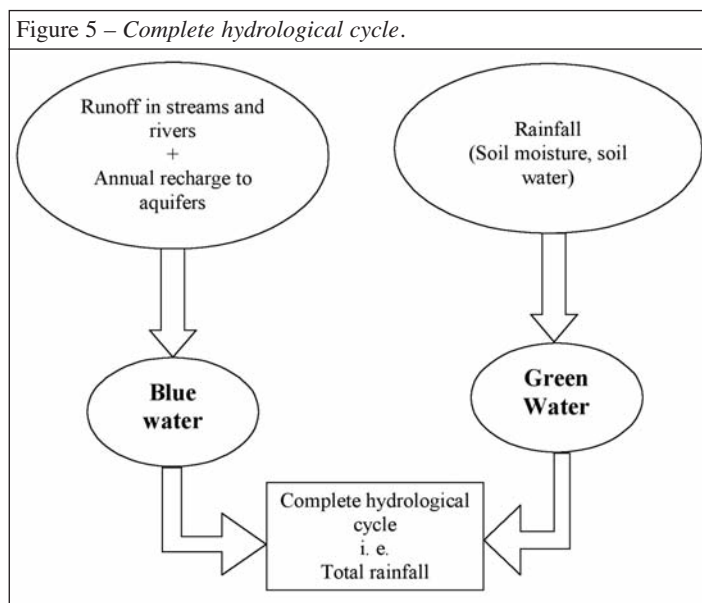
Figure 5 – *Complete hydrological cycle*.

Runoff in streams and rivers
+
Annual recharge to aquifers

Rainfall
(Soil moisture, soil water)

**Blue water**

**Green Water**

Complete hydrological cycle
i. e.
Total rainfall